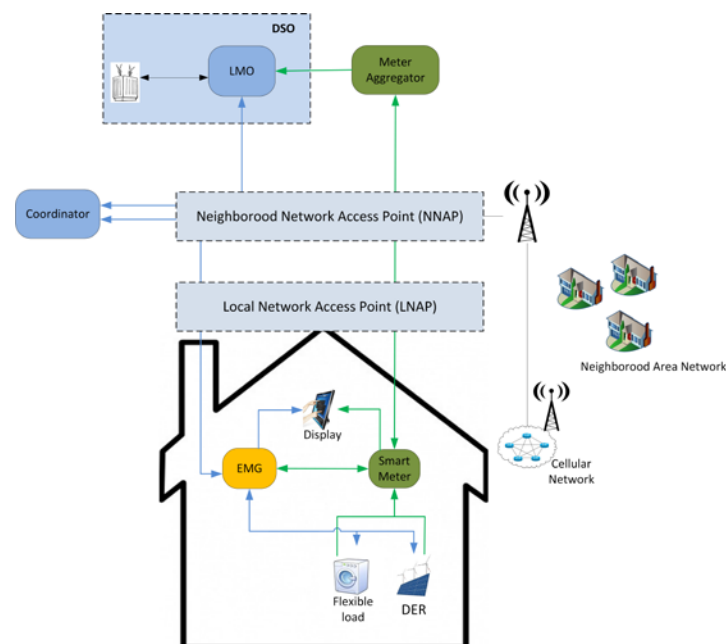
DSO

LMO

Meter Aggregator

Coordinator

Neighborood Network Access Point (NNAP)

Local Network Access Point (LNAP)

Neighborood Area Network

Display

EMG

Smart Meter

Cellular Network

Flexible load

DER